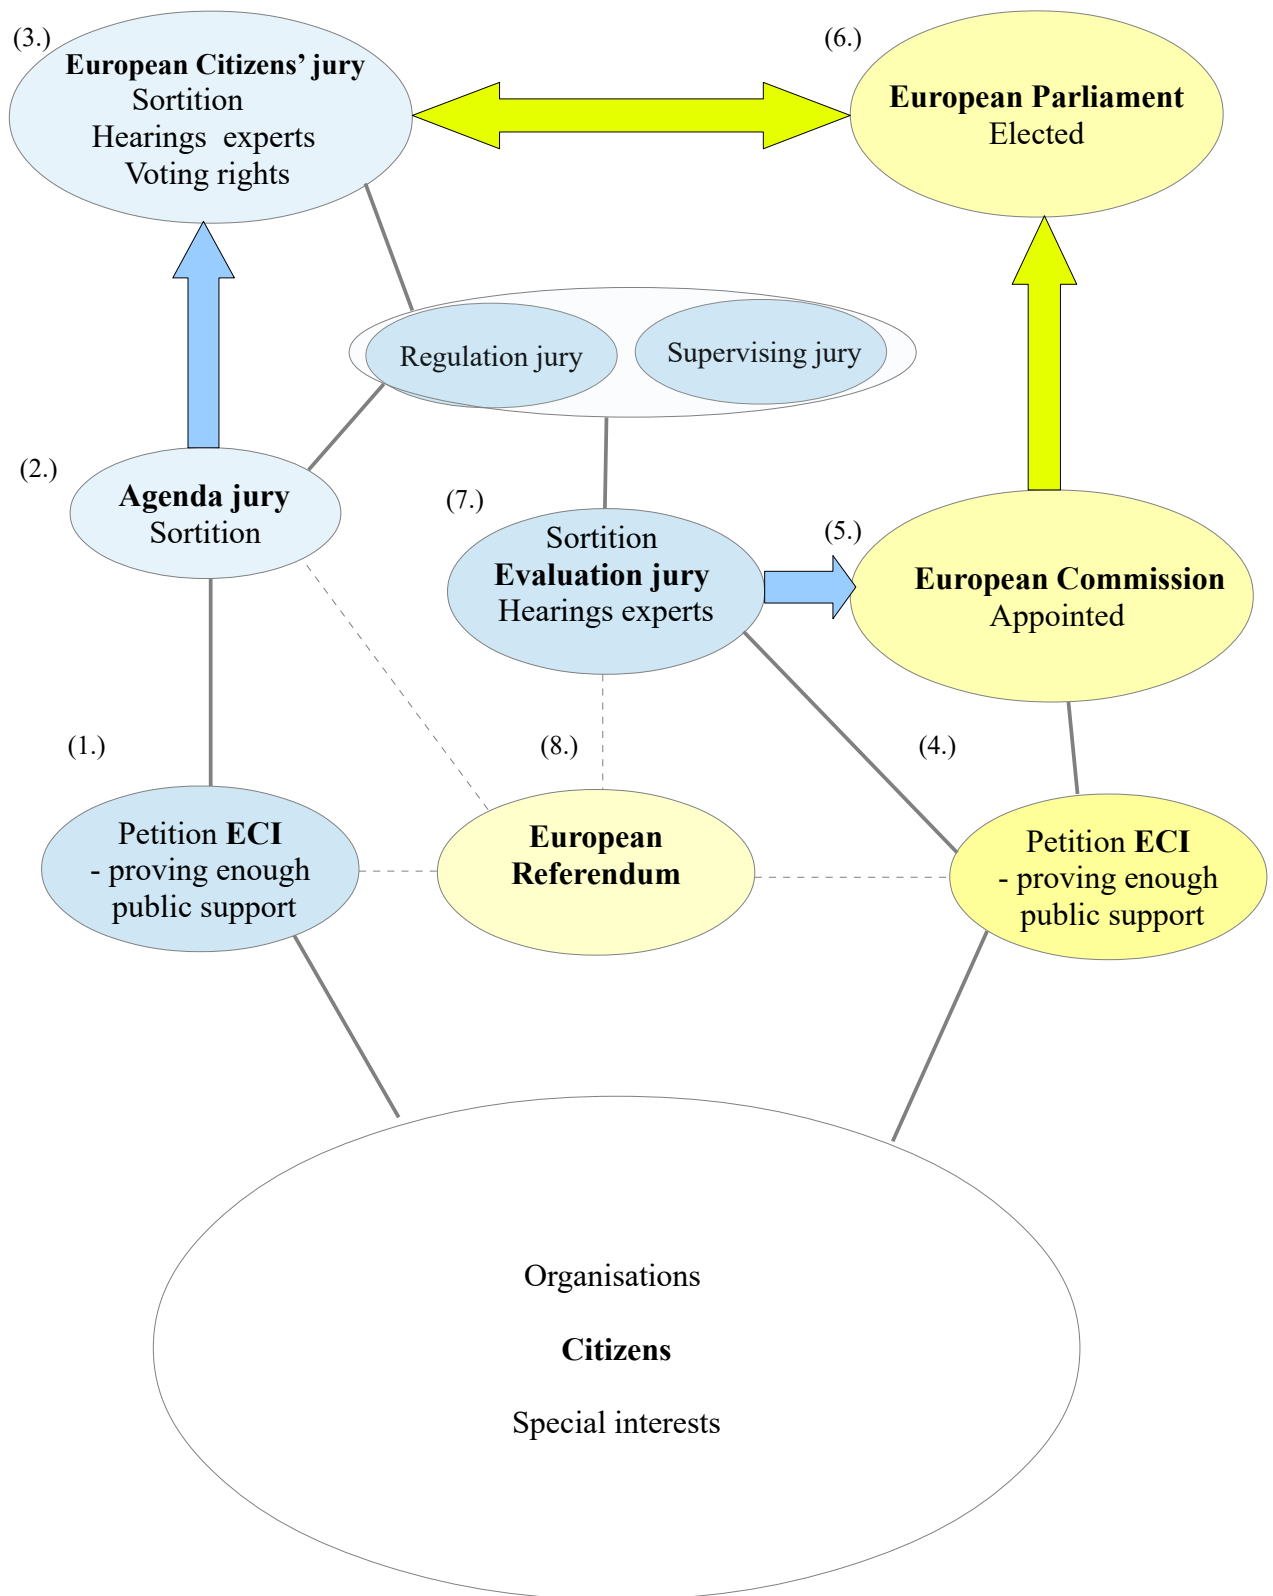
(3.)
European Citizens' jury
Sortition
Hearings experts
Voting rights

(6.)
European Parliament
Elected

Regulation jury

Supervising jury

(2.)
Agenda jury
Sortition

(7.)
Sortition
Evaluation jury
Hearings experts

(5.)
European Commission
Appointed

(1.)

(8.)

(4.)

Petition ECI
- proving enough
public support

European
Referendum

Petition ECI
- proving enough
public support

Organisations

Citizens

Special interests